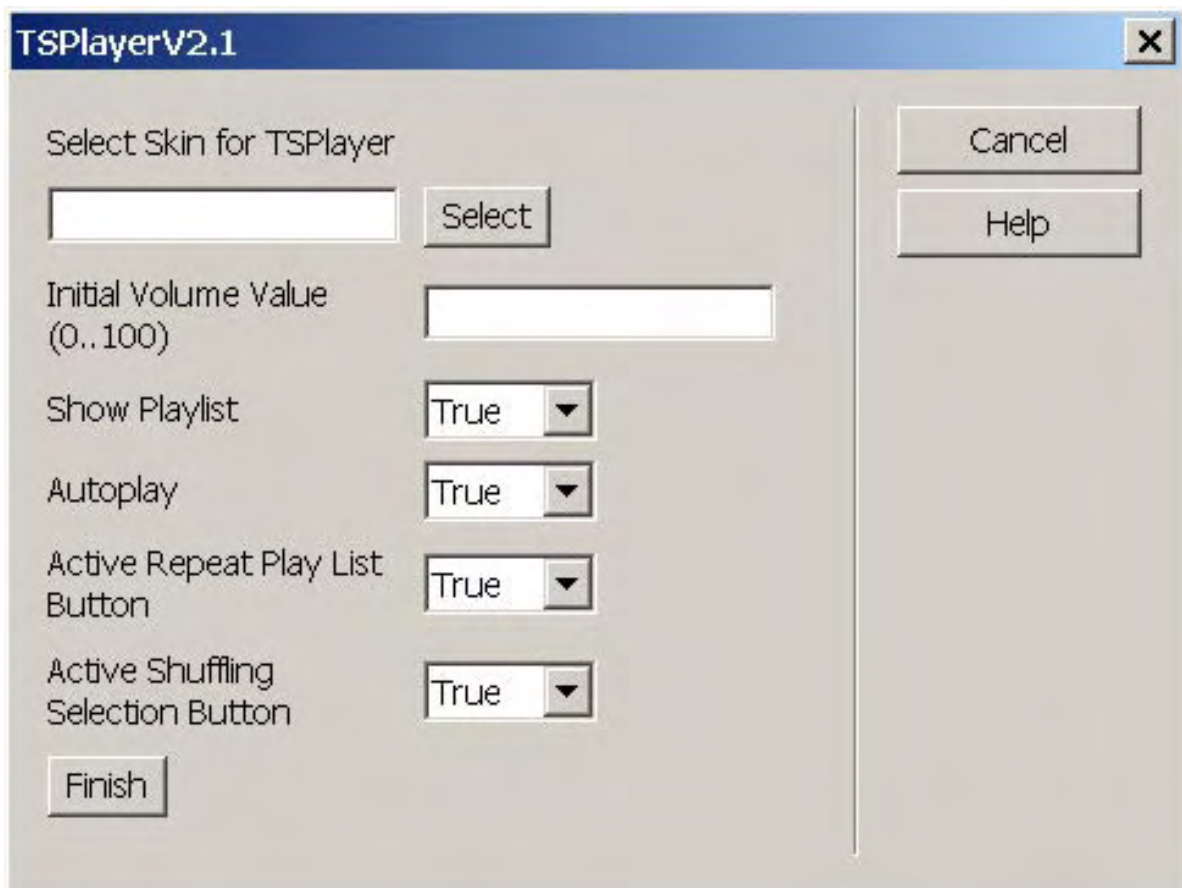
TSPlayerV2.1

×

Select Skin for TSPlayer

Select

Initial Volume Value (0..100)

Show Playlist

True

Autoplay

True

Active Repeat Play List Button

True

Active Shuffling Selection Button

True

Finish

Cancel

Help